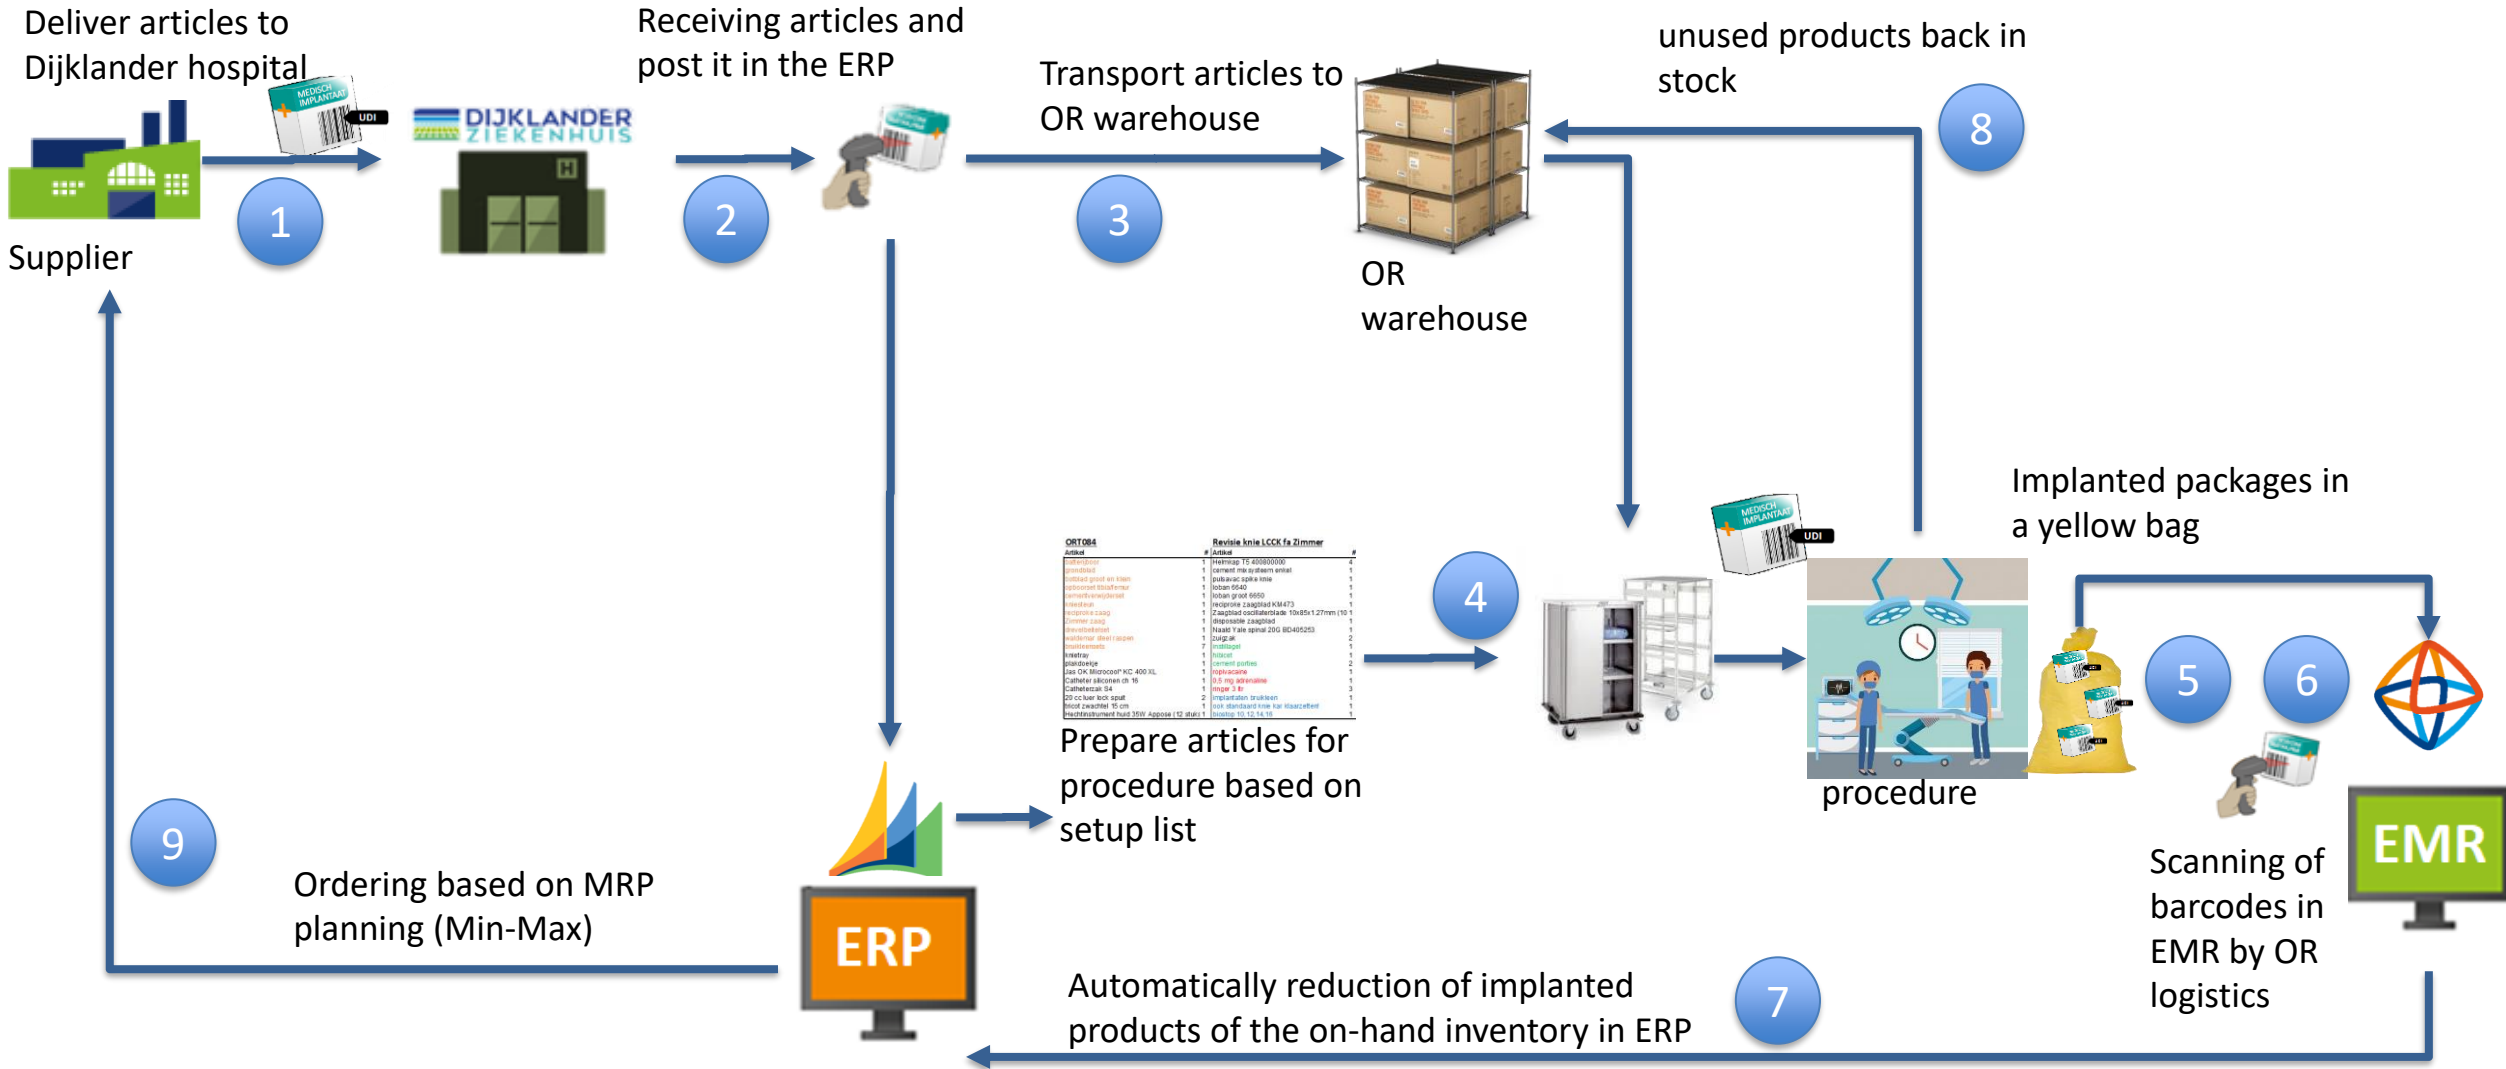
Deliver articles to Dijklander hospital

MEDISCH IMPLANTAAT

UDI

Supplier

1

DIJKLANDER ZIEKENHUIS

H

Receiving articles and post it in the ERP

2

Transport articles to OR warehouse

3

OR warehouse

unused products back in stock

8

ORT084

Revisie knie LCCK fa Zimmer

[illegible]

Prepare articles for procedure based on setup list

4

MEDISCH IMPLANTAAT

UDI

procedure

Implanted packages in a yellow bag

5

6

Scanning of barcodes in EMR by OR logistics

EMR

9

Ordering based on MRP planning (Min-Max)

ERP

Automatically reduction of implanted products of the on-hand inventory in ERP

7